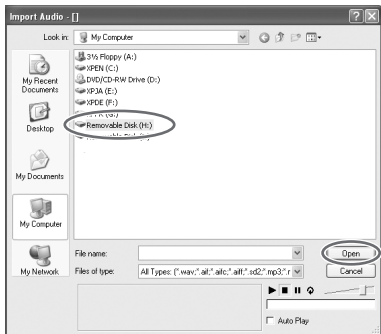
Import Audio - []

Look in: My Computer

3½ Floppy (A:)
XPEN (C:)
DVD/CD-RW Drive (D:)
XPJA (E:)
XPDE (F:)
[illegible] (G:)
Removable Disk (H:)
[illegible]

My Recent Documents
Desktop
My Documents
My Computer
My Network

File name:
Files of type: All Types: (*.wav;*.aif;*.aifc;*.aiff;*.sd2;*.mp3;*.r

Open
Cancel

Auto Play